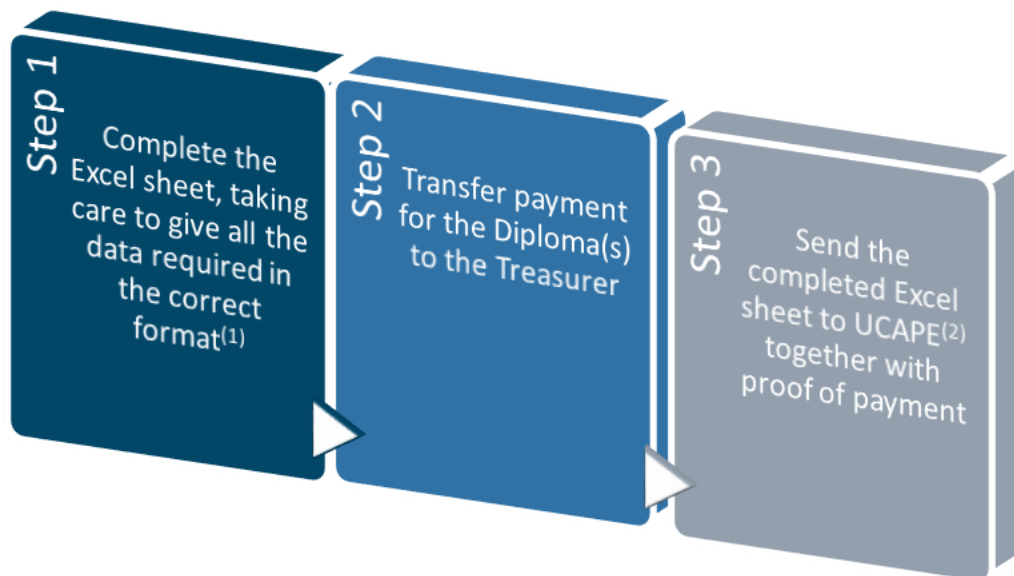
Step 1

Complete the Excel sheet, taking care to give all the data required in the correct format$^{(1)}$

Step 2

Transfer payment for the Diploma(s) to the Treasurer

Step 3

Send the completed Excel sheet to UCAPE$^{(2)}$ together with proof of payment